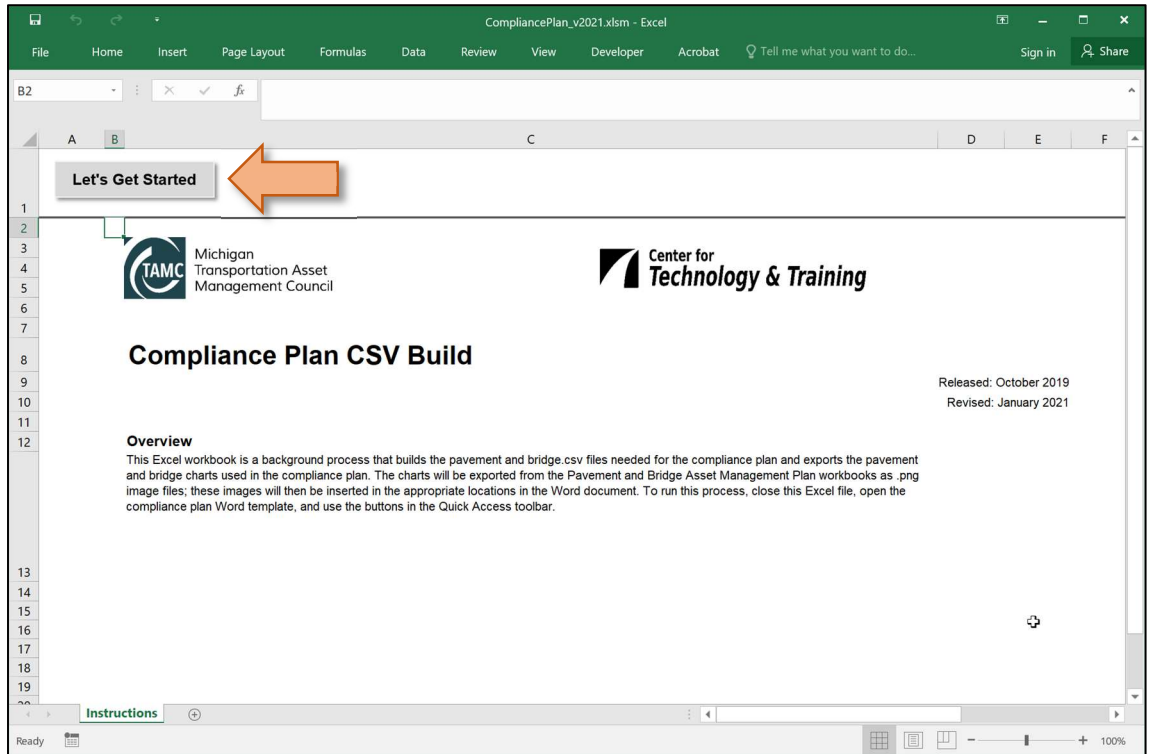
CompliancePlan_v2021.xlsm - Excel

File Home Insert Page Layout Formulas Data Review View Developer Acrobat Tell me what you want to do... Sign in Share

B2

$f_x$

A B C D E F

1 Let's Get Started

2
3
4
5
6
7

TAMC Michigan Transportation Asset Management Council

Center for Technology & Training

8 Compliance Plan CSV Build

9 Released: October 2019
10 Revised: January 2021
11
12 Overview

This Excel workbook is a background process that builds the pavement and bridge.csv files needed for the compliance plan and exports the pavement and bridge charts used in the compliance plan. The charts will be exported from the Pavement and Bridge Asset Management Plan workbooks as .png image files; these images will then be inserted in the appropriate locations in the Word document. To run this process, close this Excel file, open the compliance plan Word template, and use the buttons in the Quick Access toolbar.

13
14
15
16
17
18
19

Instructions

Ready

100%